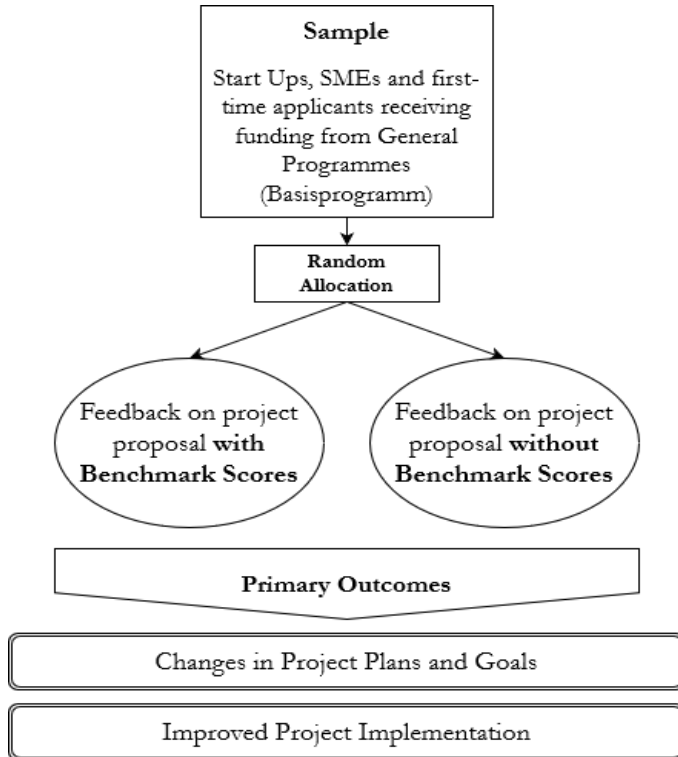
**Sample**

Start Ups, SMEs and first-time applicants receiving funding from General Programmes (Basisprogramm)

**Random Allocation**

Feedback on project proposal **with Benchmark Scores**

Feedback on project proposal **without Benchmark Scores**

**Primary Outcomes**

Changes in Project Plans and Goals

Improved Project Implementation